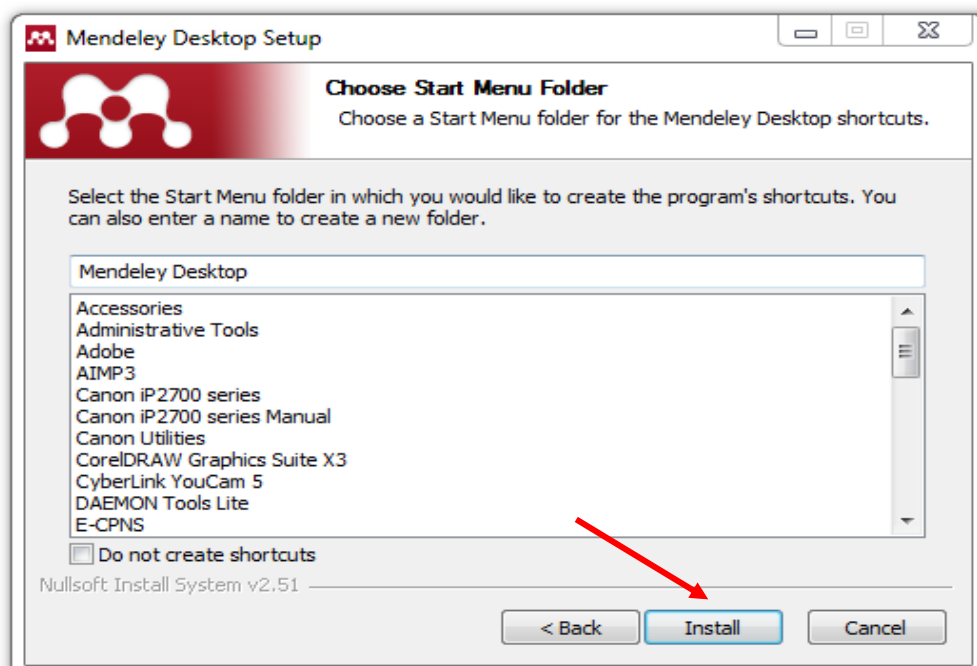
Mendeley Desktop Setup

Choose Start Menu Folder
Choose a Start Menu folder for the Mendeley Desktop shortcuts.

Select the Start Menu folder in which you would like to create the program's shortcuts. You can also enter a name to create a new folder.

Mendeley Desktop

Accessories
Administrative Tools
Adobe
AIMP3
Canon iP2700 series
Canon iP2700 series Manual
Canon Utilities
CorelDRAW Graphics Suite X3
CyberLink YouCam 5
DAEMON Tools Lite
E-CPNS

Do not create shortcuts

Nullsoft Install System v2.51

< Back
Install
Cancel